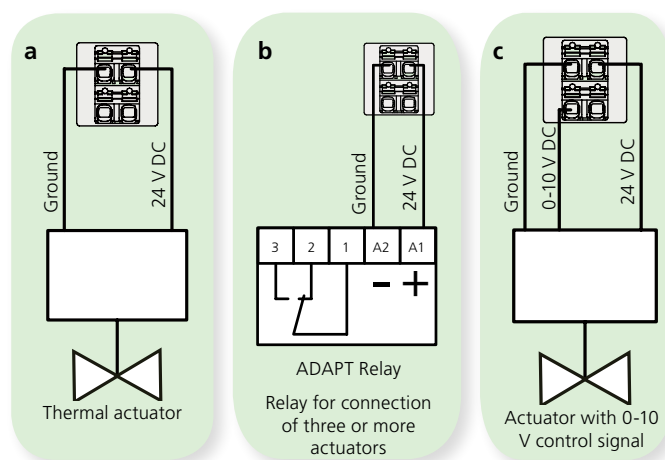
a

Ground

24 V DC

Thermal actuator

b

Ground

24 V DC

| 3 | 2 | 1 | A2 | A1 |
|---|---|---|---|---|

–
+

ADAPT Relay

Relay for connection of three or more actuators

c

Ground

0-10 V DC

24 V DC

Actuator with 0-10 V control signal